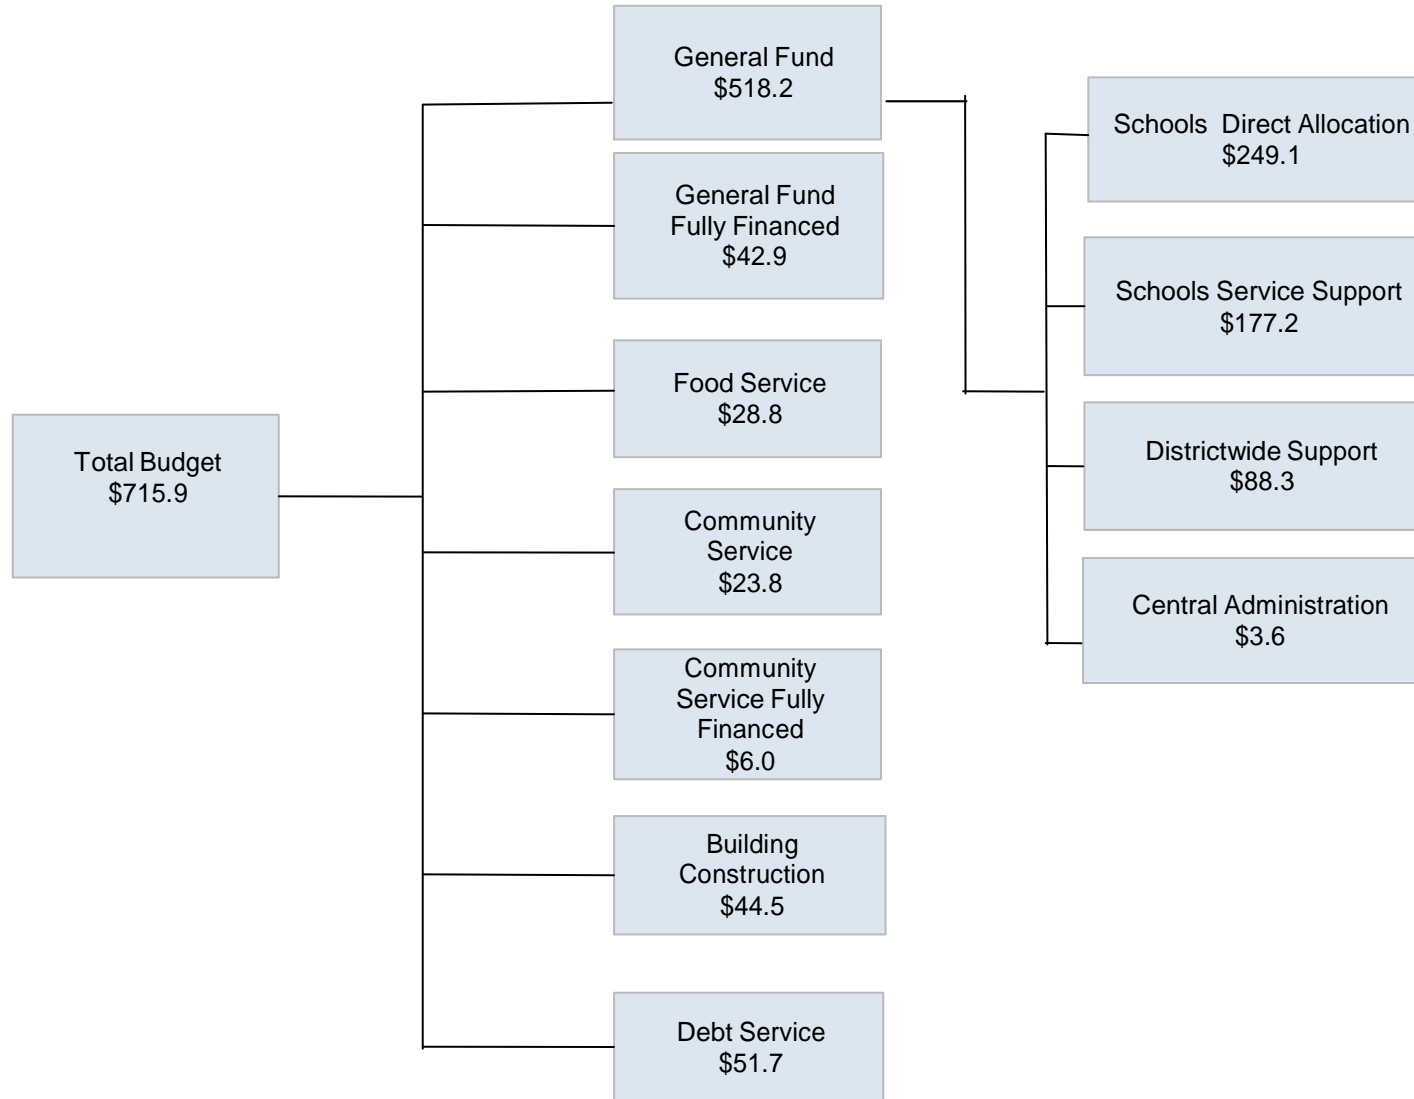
Total Budget
$715.9

General Fund
$518.2

General Fund
Fully Financed
$42.9

Food Service
$28.8

Community
Service
$23.8

Community
Service Fully
Financed
$6.0

Building
Construction
$44.5

Debt Service
$51.7

Schools Direct Allocation
$249.1

Schools Service Support
$177.2

Districtwide Support
$88.3

Central Administration
$3.6